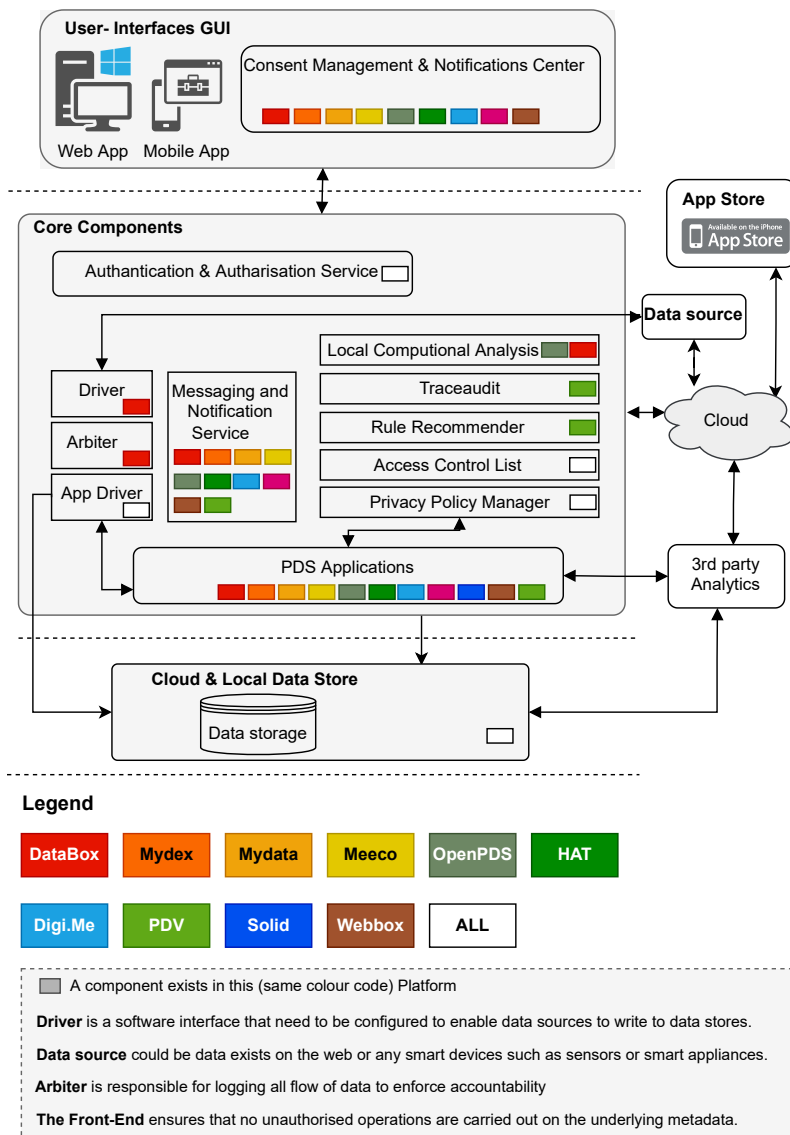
User- Interfaces GUI

Web App Mobile App

Consent Management & Notifications Center

App Store

Available on the iPhone App Store

Core Components

Authantication & Autharisation Service

Data source

Local Computional Analysis

Driver

Arbiter

App Driver

Messaging and Notification Service

Traceaudit

Rule Recommender

Access Control List

Privacy Policy Manager

Cloud

PDS Applications

3rd party Analytics

Cloud & Local Data Store

Data storage

Legend

| DataBox | Mydex | Mydata | Meeco | OpenPDS | HAT |
|---|---|---|---|---|---|
| Digi.Me | PDV | Solid | Webbox | ALL | |

A component exists in this (same colour code) Platform

**Driver** is a software interface that need to be configured to enable data sources to write to data stores.

**Data source** could be data exists on the web or any smart devices such as sensors or smart appliances.

**Arbiter** is responsible for logging all flow of data to enforce accountability

**The Front-End** ensures that no unauthorised operations are carried out on the underlying metadata.